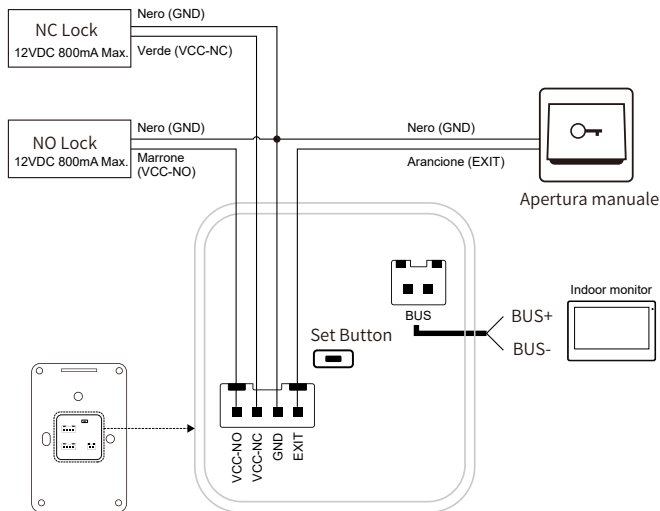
NC Lock
12VDC 800mA Max.

Nero (GND)
Verde (VCC-NC)

NO Lock
12VDC 800mA Max.

Nero (GND)
Marrone (VCC-NO)

Nero (GND)
Arancione (EXIT)

Apertura manuale

BUS

Set Button

BUS+
BUS-

Indoor monitor

VCC-NO
VCC-NC
GND
EXIT